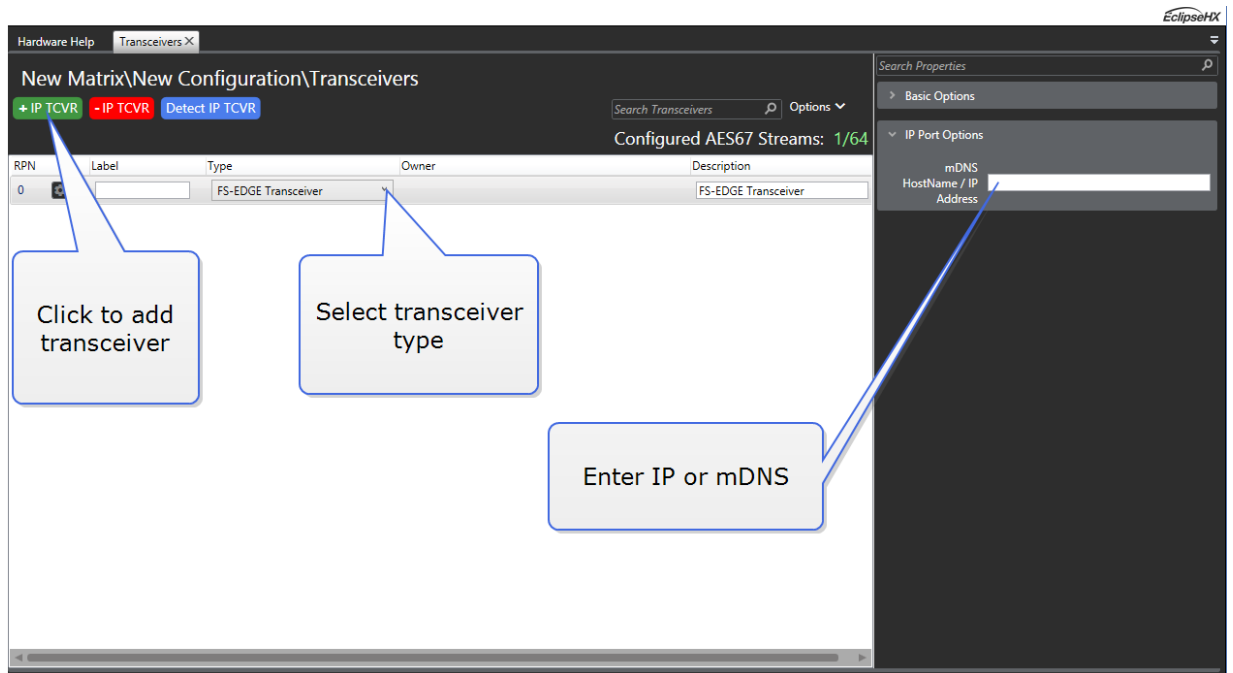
EclipseHX

Hardware Help Transceivers ×

New Matrix\New Configuration\Transceivers

+ IP TCVR - IP TCVR Detect IP TCVR

Search Transceivers Options

Configured AES67 Streams: 1/64

| RPN | Label | Type | Owner | Description |
|---|---|---|---|---|
| 0 | | FS-EDGE Transceiver | | FS-EDGE Transceiver |

Search Properties

Basic Options

IP Port Options

mDNS HostName / IP Address

Click to add transceiver

Select transceiver type

Enter IP or mDNS